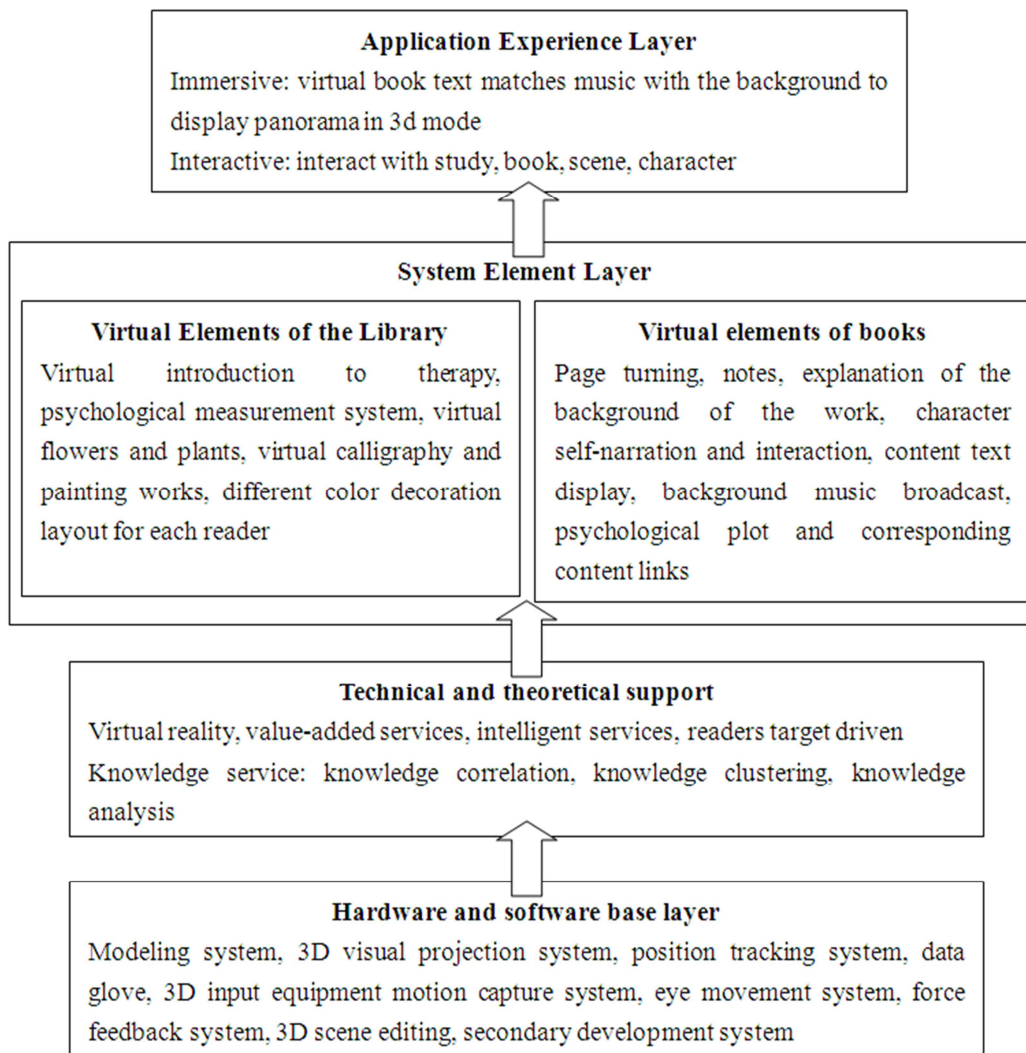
Application Experience Layer

Immersive: virtual book text matches music with the background to display panorama in 3d mode

Interactive: interact with study, book, scene, character

System Element Layer

Virtual Elements of the Library

Virtual introduction to therapy, psychological measurement system, virtual flowers and plants, virtual calligraphy and painting works, different color decoration layout for each reader

Virtual elements of books

Page turning, notes, explanation of the background of the work, character self-narration and interaction, content text display, background music broadcast, psychological plot and corresponding content links

Technical and theoretical support

Virtual reality, value-added services, intelligent services, readers target driven

Knowledge service: knowledge correlation, knowledge clustering, knowledge analysis

Hardware and software base layer

Modeling system, 3D visual projection system, position tracking system, data glove, 3D input equipment motion capture system, eye movement system, force feedback system, 3D scene editing, secondary development system